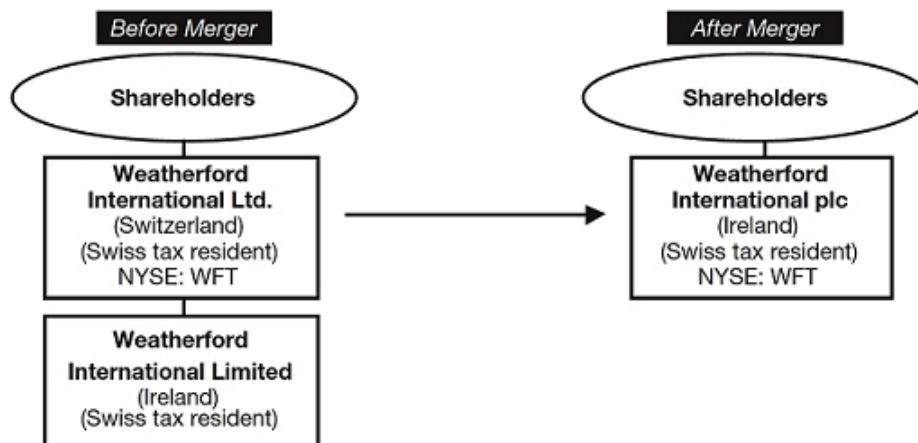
Before Merger

Shareholders

Weatherford International Ltd.
(Switzerland)
(Swiss tax resident)
NYSE: WFT

Weatherford International Limited
(Ireland)
(Swiss tax resident)

After Merger

Shareholders

Weatherford International plc
(Ireland)
(Swiss tax resident)
NYSE: WFT